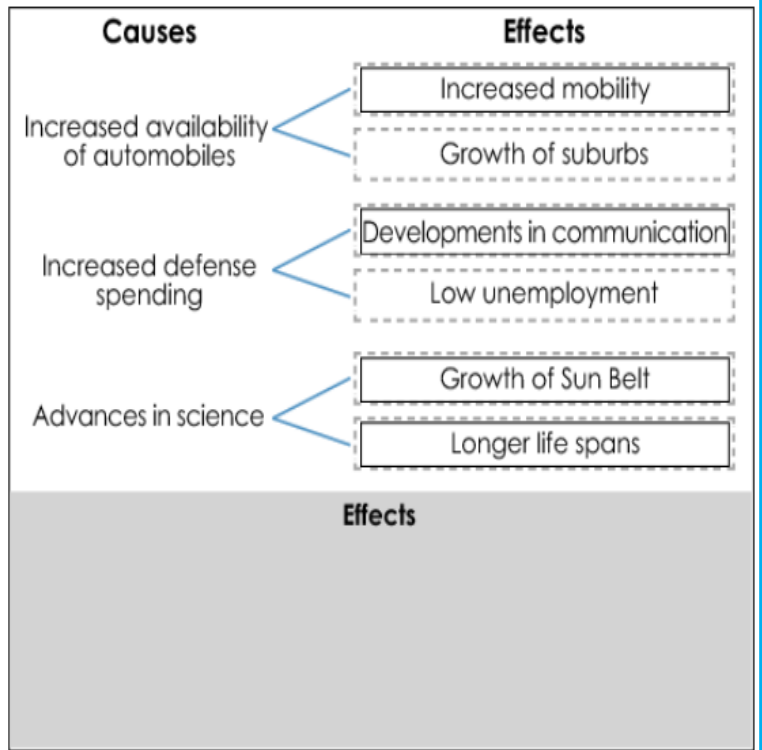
Causes

Effects

Increased availability of automobiles

Increased mobility

Growth of suburbs

Increased defense spending

Developments in communication

Low unemployment

Advances in science

Growth of Sun Belt

Longer life spans

Effects